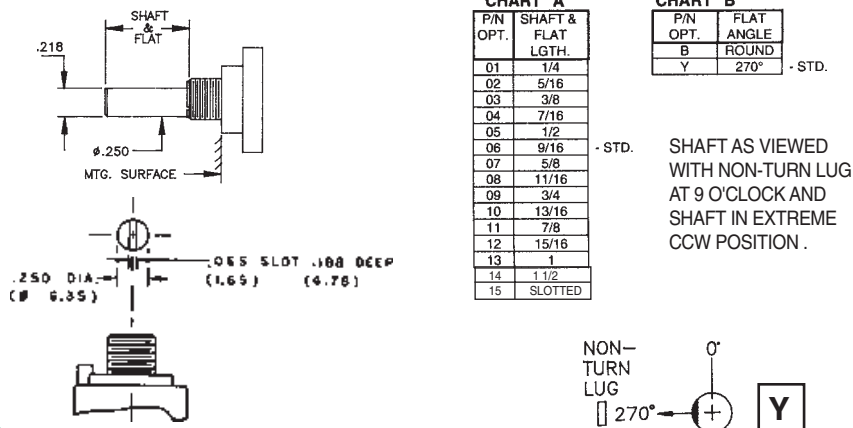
SHAFT & FLAT

.218

ø.250

MTG. SURFACE

.065 SLOT .188 DEEP (1.65) (4.78)

.250 DIA. (ø 6.35)

CHART A

| P/N OPT. | SHAFT & FLAT LGTH. |
|---|---|
| 01 | 1/4 |
| 02 | 5/16 |
| 03 | 3/8 |
| 04 | 7/16 |
| 05 | 1/2 |
| 06 | 9/16 |
| 07 | 5/8 |
| 08 | 11/16 |
| 09 | 3/4 |
| 10 | 13/16 |
| 11 | 7/8 |
| 12 | 15/16 |
| 13 | 1 |
| 14 | 1 1/2 |
| 15 | SLOTTED |

- STD.

CHART B

| P/N OPT. | FLAT ANGLE |
|---|---|
| B | ROUND |
| Y | 270° |

- STD.

SHAFT AS VIEWED WITH NON-TURN LUG AT 9 O'CLOCK AND SHAFT IN EXTREME CCW POSITION .

NON-TURN LUG

0°

270°

Y